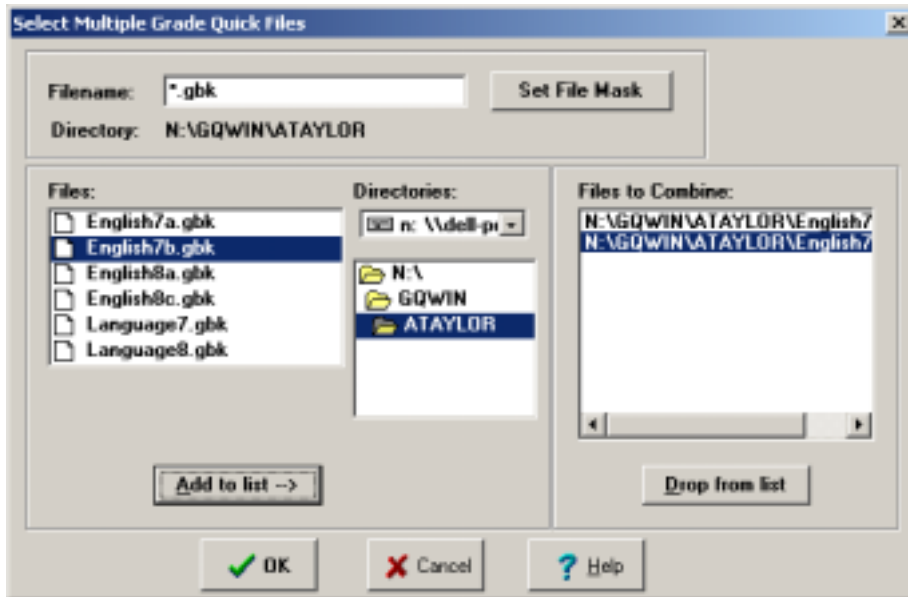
Select Multiple Grade Quick Files

Filename: *.gbk

Set File Mask

Directory: N:\GQWIN\ATAYLOR

Files:
English7a.gbk
English7b.gbk
English8a.gbk
English8c.gbk
Language7.gbk
Language8.gbk

Directories:
n: \\dell-p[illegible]

N:\
GQWIN
ATAYLOR

Files to Combine:
N:\GQWIN\ATAYLOR\English7
N:\GQWIN\ATAYLOR\English7

Add to list -->

Drop from list

OK

Cancel

Help